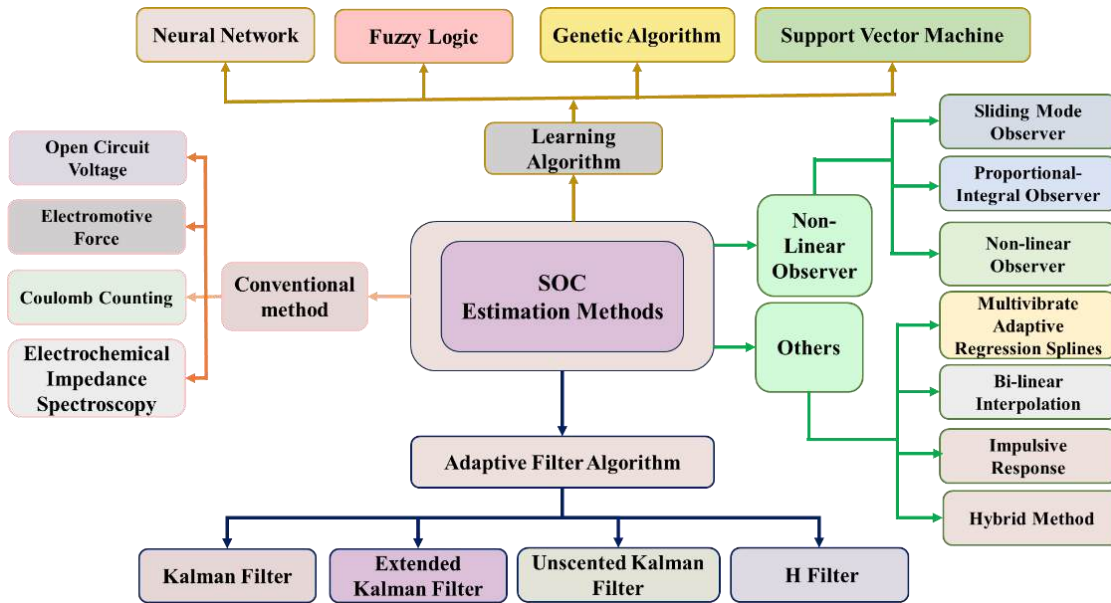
Neural Network

Fuzzy Logic

Genetic Algorithm

Support Vector Machine

Learning Algorithm

Open Circuit Voltage

Electromotive Force

Coulomb Counting

Electrochemical Impedance Spectroscopy

Conventional method

SOC Estimation Methods

Non-Linear Observer

Sliding Mode Observer

Proportional-Integral Observer

Non-linear Observer

Others

Multivibrate Adaptive Regression Splines

Bi-linear Interpolation

Impulsive Response

Hybrid Method

Adaptive Filter Algorithm

Kalman Filter

Extended Kalman Filter

Unscented Kalman Filter

H Filter